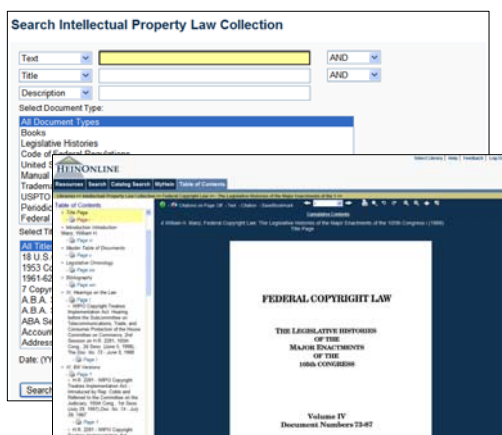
Search Intellectual Property Law Collection

Text
AND
Title
AND
Description

Select Document Type:
All Document Types
Books
Legislative Histories
Code of Federal Regulations
United S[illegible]
Manual
Tradema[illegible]
USPTO
Periodic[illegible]
Federal

Select Tit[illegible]
All Title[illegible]
18 U.S.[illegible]
1953 Co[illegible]
1961-62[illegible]
7 Copyr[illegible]
A.B.A. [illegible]
A.B.A. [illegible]
ABA Se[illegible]
Accoun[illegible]
Address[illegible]

Date: (YY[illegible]

Search

HEINONLINE

Select Library | Help | Feedback | Log Out

Resources | Search | Catalog Search | MyHein | Table of Contents

Table of Contents

Title Page

Introduction

Master Table of Documents

Legislative Chronology

Bibliography

IV. Hearings on the Law

WIPO Copyright Treaties Implementation Act: Hearing before the Subcommittee on Telecommunications, Trade, and Consumer Protection of the House Committee on Commerce

VI. Bill Versions

H.R. 2281 - WIPO Copyright Treaties Implementation Act

Cumulative Contents

William H. Manz, Federal Copyright Law: The Legislative Histories of the Major Enactments of the 105th Congress (1999), Title Page

FEDERAL COPYRIGHT LAW

THE LEGISLATIVE HISTORIES
OF THE
MAJOR ENACTMENTS
OF THE
105th CONGRESS

Volume IV
Document Numbers 72-87